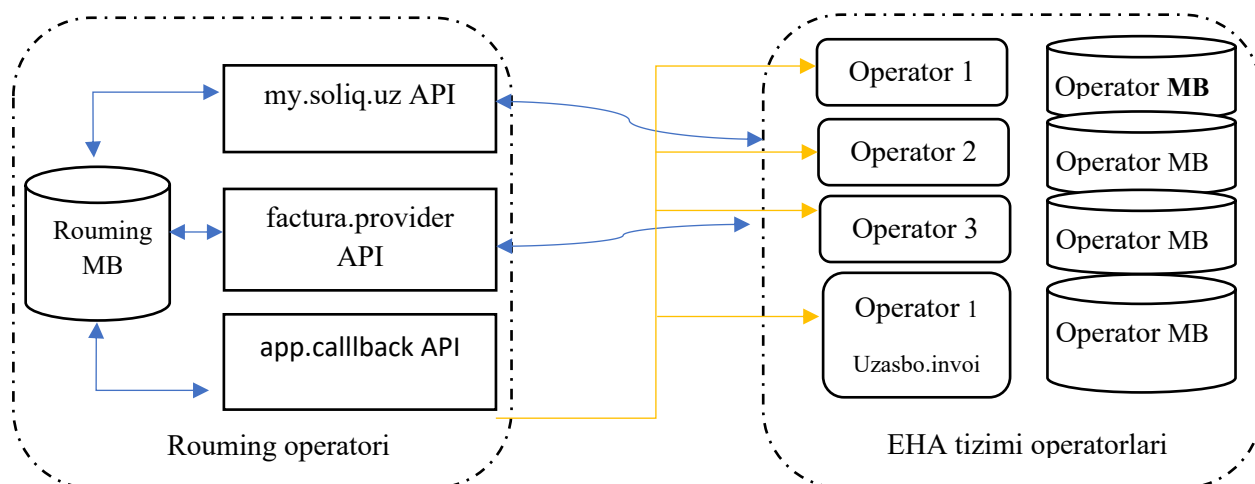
my.soliq.uz API

Rouming MB

factura.provider API

app.calllback API

Rouming operatori

Operator 1

Operator MB

Operator 2

Operator MB

Operator 3

Operator MB

Operator 1

Uzasbo.invoi

Operator MB

EHA tizimi operatorlari